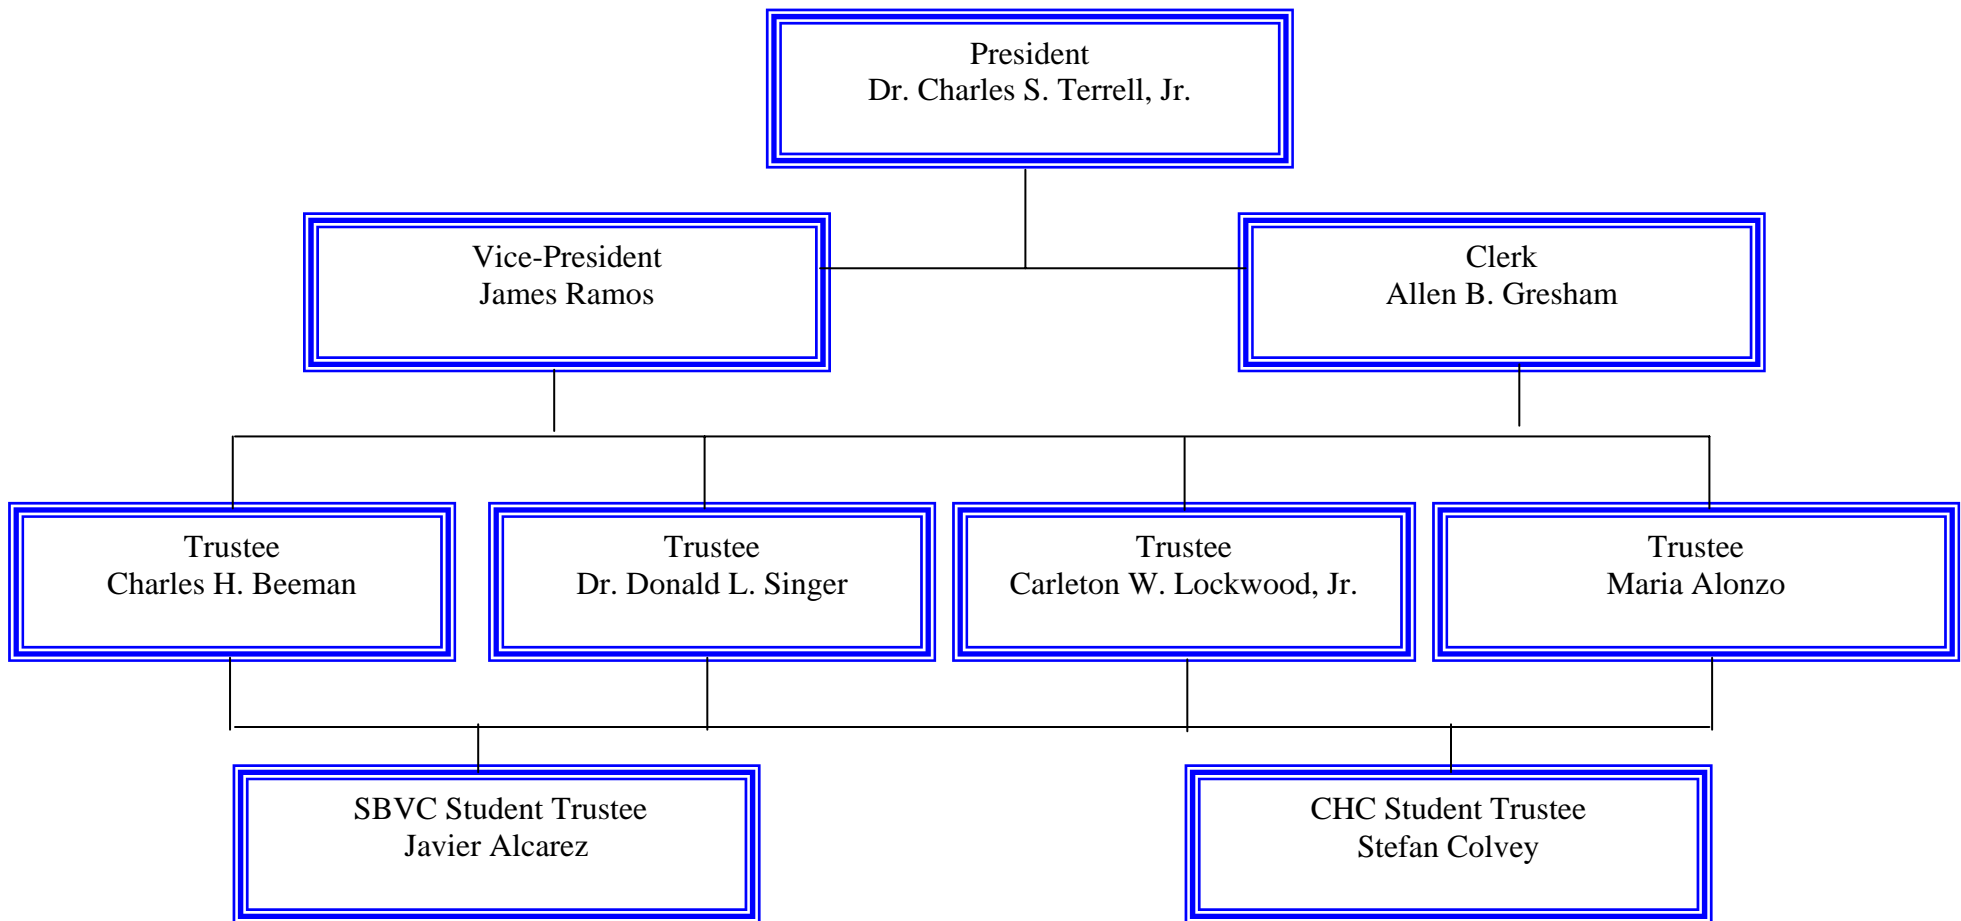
President
Dr. Charles S. Terrell, Jr.

Vice-President
James Ramos

Clerk
Allen B. Gresham

Trustee
Charles H. Beeman

Trustee
Dr. Donald L. Singer

Trustee
Carleton W. Lockwood, Jr.

Trustee
Maria Alonzo

SBVC Student Trustee
Javier Alcarez

CHC Student Trustee
Stefan Colvey